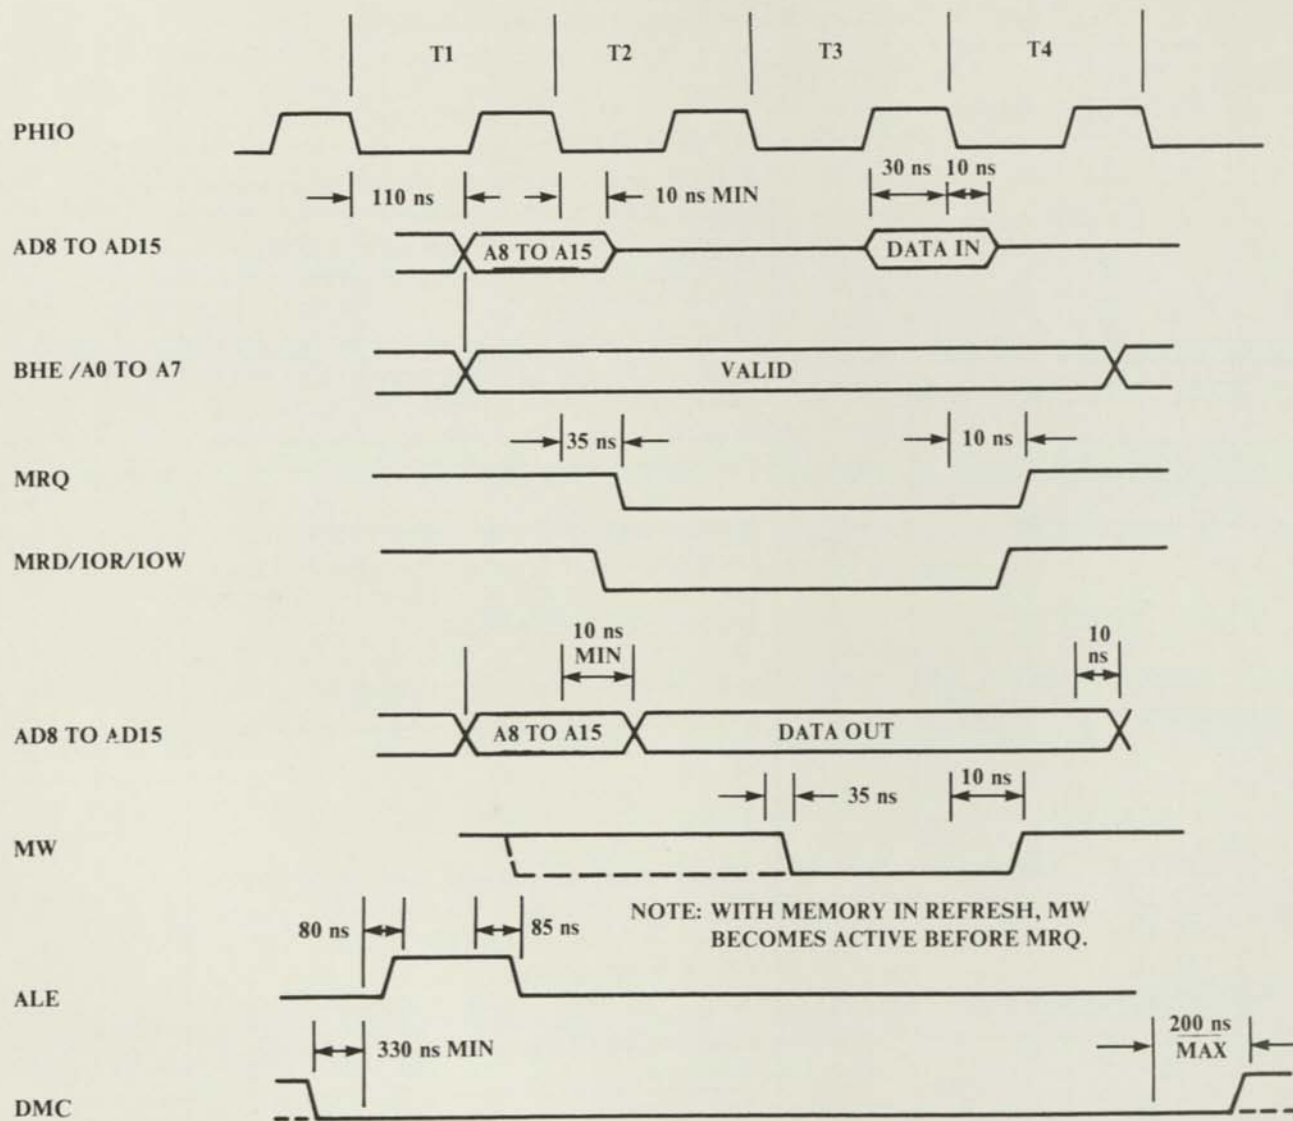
T1 T2 T3 T4

PHIO

110 ns

10 ns MIN

30 ns 10 ns

AD8 TO AD15

A8 TO A15

DATA IN

BHE /A0 TO A7

VALID

35 ns

10 ns

MRQ

MRD/IOR/IOW

10 ns MIN

10 ns

AD8 TO AD15

A8 TO A15

DATA OUT

35 ns

10 ns

MW

80 ns

85 ns

NOTE: WITH MEMORY IN REFRESH, MW BECOMES ACTIVE BEFORE MRQ.

ALE

330 ns MIN

200 ns MAX

DMC